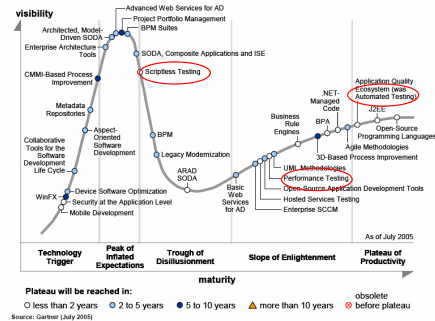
visibility

Advanced Web Services for AD
Project Portfolio Management
Architected, Model-Driven SODA
BPM Suites
Enterprise Architecture Tools
SODA, Composite Applications and ISE
CMMI-Based Process Improvement
Scriptless Testing
Metadata Repositories
Collaborative Tools for the Software Development Life Cycle
Aspect-Oriented Software Development
BPM
Legacy Modernization
ARAD SODA
Device Software Optimization
WinFX
Security at the Application Level
Mobile Development
Basic Web Services for AD
Business Rule Engines
.NET-Managed Code
BPA
J2EE
Application Quality Ecosystem (was Automated Testing)
Agile Methodologies
Open-Source Programming Languages
3D-Based Process Improvement
UML Methodologies
Performance Testing
Open-Source Application Development Tools
Hosted Services Testing
Enterprise SCCM

As of July 2005

Technology Trigger
Peak of Inflated Expectations
Trough of Disillusionment
Slope of Enlightenment
Plateau of Productivity

maturity

Plateau will be reached in:
less than 2 years
2 to 5 years
5 to 10 years
more than 10 years
obsolete before plateau

Source: Gartner (July 2005)